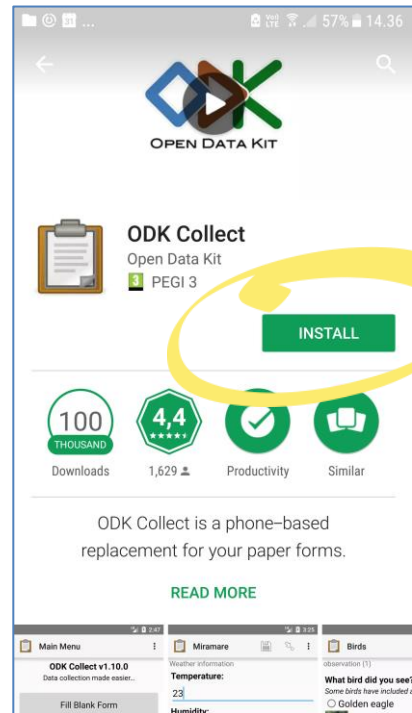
31 ... VoLTE 57% 14.36

OPEN DATA KIT

ODK Collect
Open Data Kit
3 PEGI 3

INSTALL

100
THOUSAND
Downloads

4,4
★★★★★
1,629

Productivity

Similar

ODK Collect is a phone–based replacement for your paper forms.

READ MORE

2:47
Main Menu
ODK Collect v1.10.0
Data collection made easier...
Fill Blank Form

3:25
Miramare
Weather information
Temperature:
23
Humidity:

Birds
observation (1)
What bird did you see?
Some birds have included a
Golden eagle